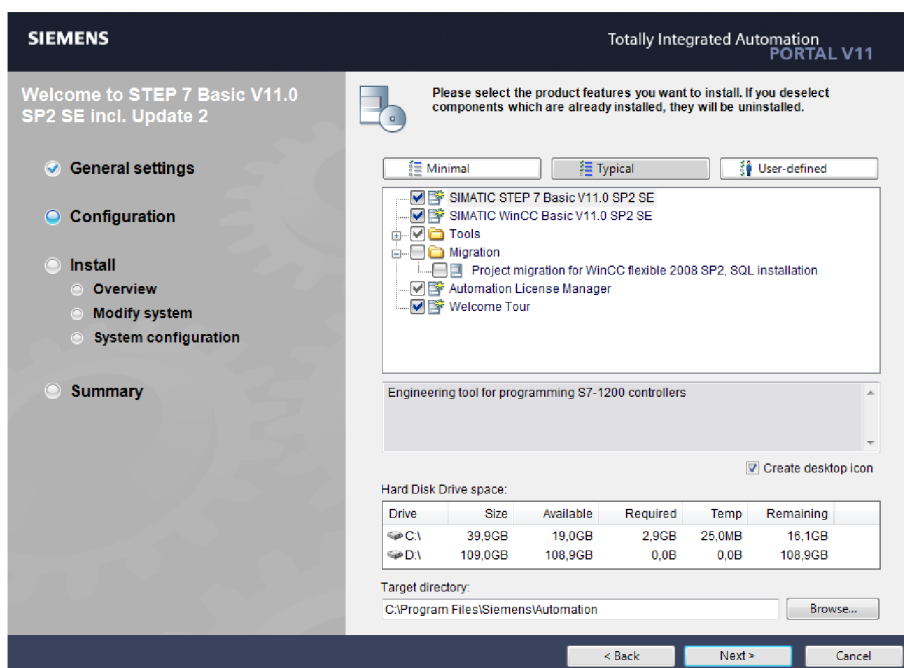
SIEMENS

Totally Integrated Automation
PORTAL V11

Welcome to STEP 7 Basic V11.0 SP2 SE incl. Update 2

General settings

Configuration

Install

Overview

Modify system

System configuration

Summary

Please select the product features you want to install. If you deselect components which are already installed, they will be uninstalled.

Minimal

Typical

User-defined

SIMATIC STEP 7 Basic V11.0 SP2 SE
SIMATIC WinCC Basic V11.0 SP2 SE
Tools
Migration
Project migration for WinCC flexible 2008 SP2, SQL installation
Automation License Manager
Welcome Tour

Engineering tool for programming S7-1200 controllers

Create desktop icon

Hard Disk Drive space:

| Drive | Size | Available | Required | Temp | Remaining |
|---|---|---|---|---|---|
| C:\ | 39,9GB | 19,0GB | 2,9GB | 25,0MB | 16,1GB |
| D:\ | 109,0GB | 108,9GB | 0,0B | 0,0B | 108,9GB |

Target directory:

C:\Program Files\Siemens\Automation

Browse...

< Back

Next >

Cancel